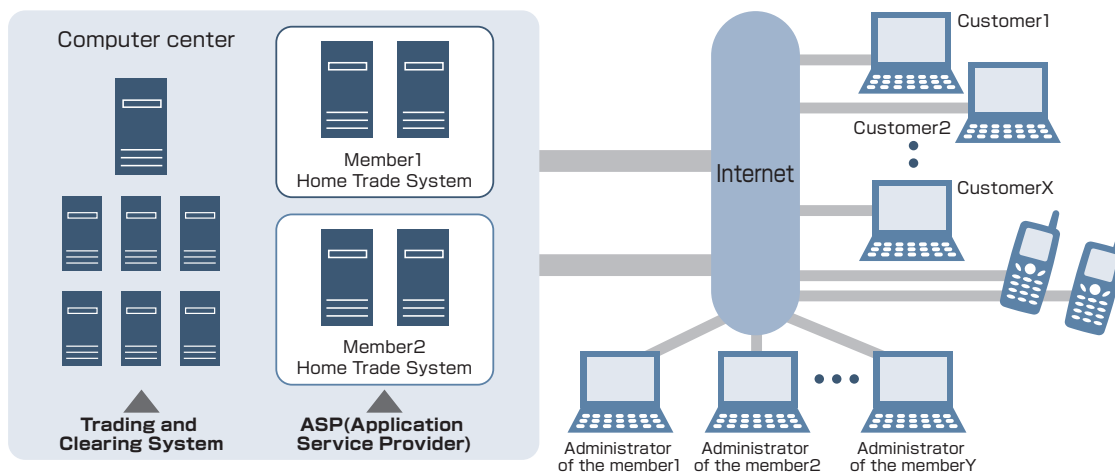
Computer center

Member1
Home Trade System

Member2
Home Trade System

Trading and
Clearing System

ASP(Application
Service Provider)

Internet

Customer1

Customer2

CustomerX

Administrator
of the member1

Administrator
of the member2

Administrator
of the memberY